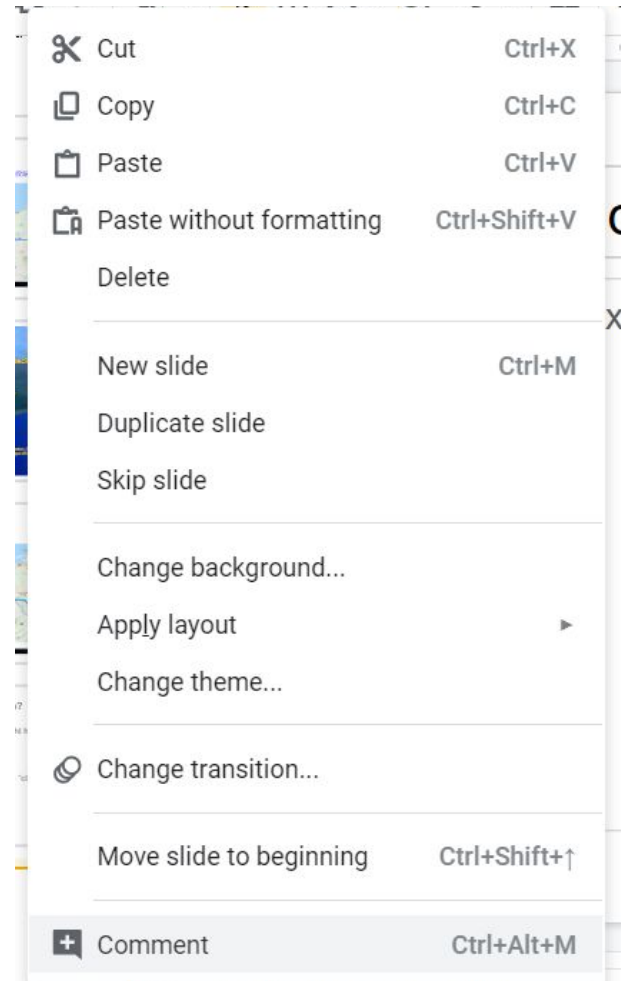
Cut Ctrl+X
Copy Ctrl+C
Paste Ctrl+V
Paste without formatting Ctrl+Shift+V
Delete

New slide Ctrl+M
Duplicate slide
Skip slide

Change background...
Apply layout
Change theme...

Change transition...

Move slide to beginning Ctrl+Shift+↑

Comment Ctrl+Alt+M